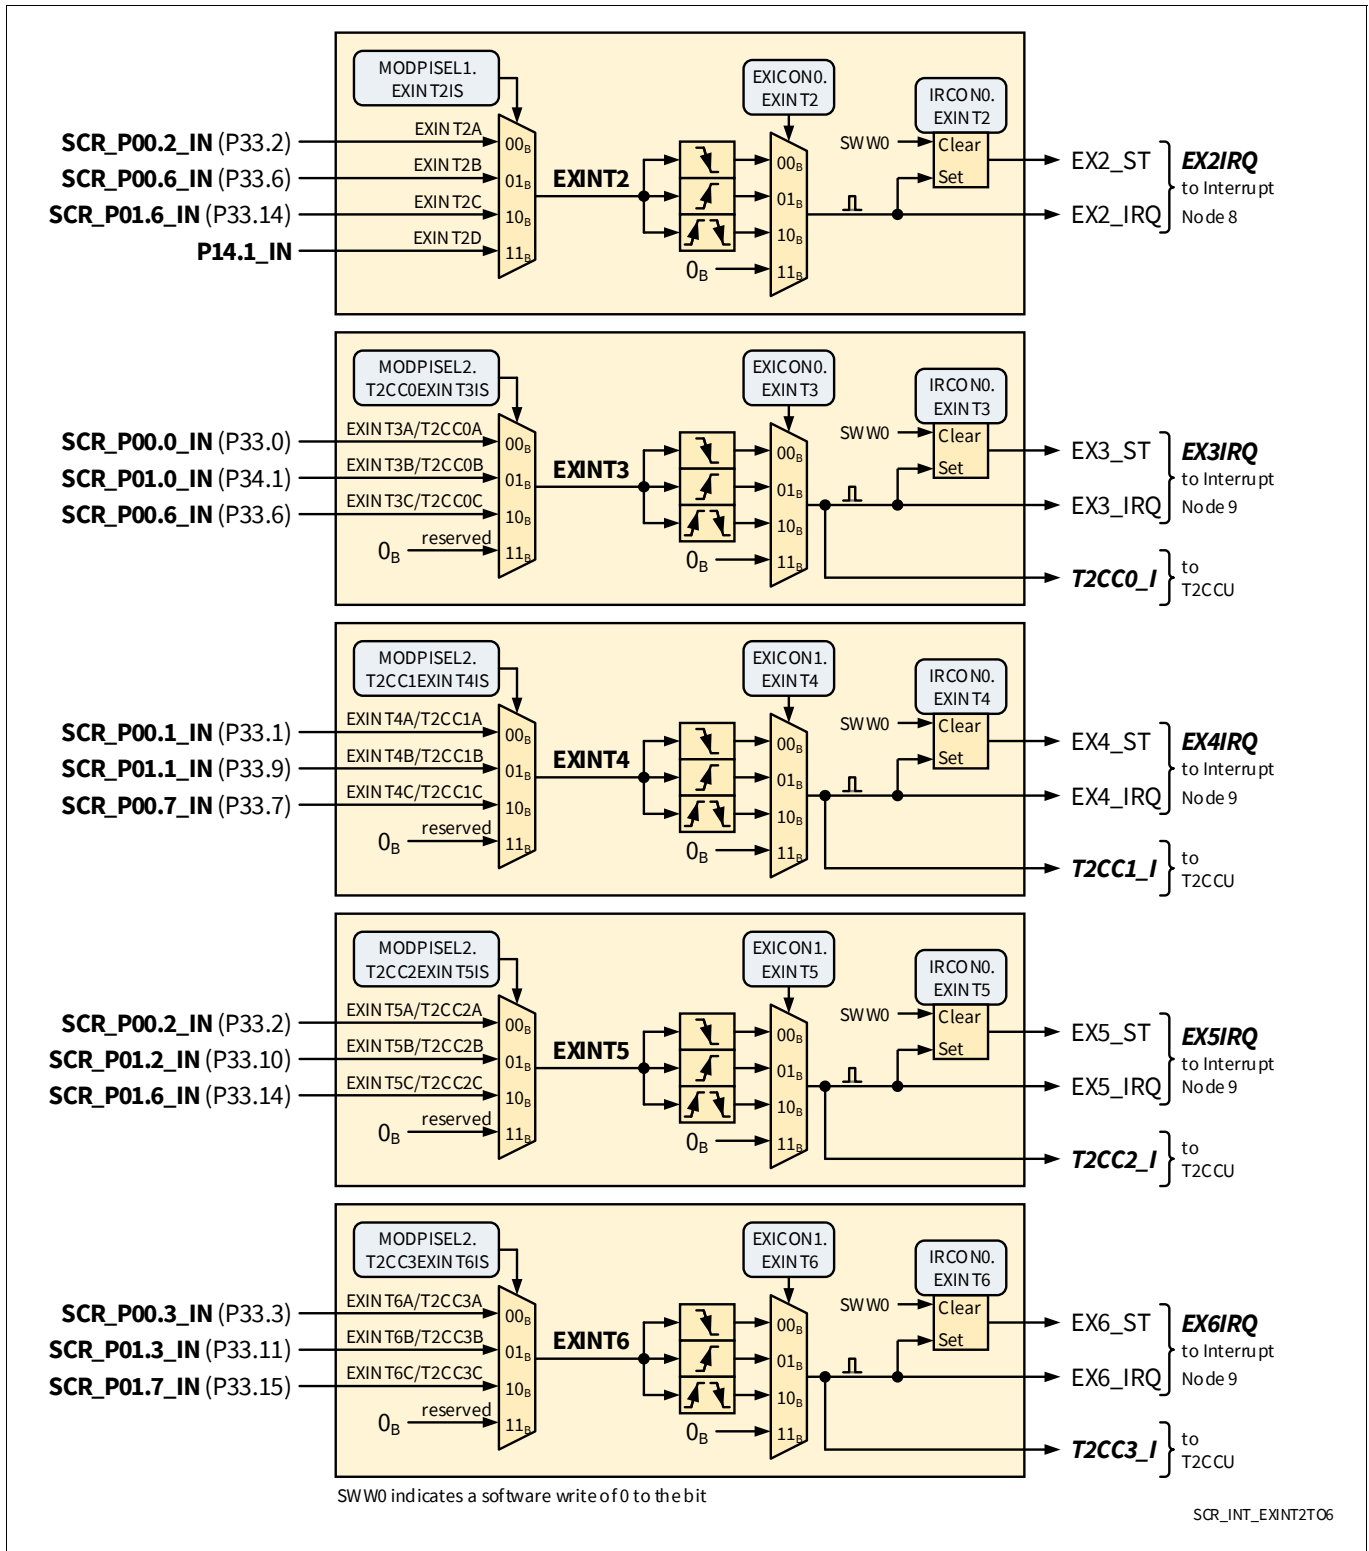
MODPISEL1.
EXINT2IS

EXICON0.
EXINT2

IRCON0.
EXINT2

SCR_P00.2_IN (P33.2)
SCR_P00.6_IN (P33.6)
SCR_P01.6_IN (P33.14)
P14.1_IN

EXINT2A
EXINT2B
EXINT2C
EXINT2D

$00_B$
$01_B$
$10_B$
$11_B$

EXINT2

$00_B$
$01_B$
$10_B$
$11_B$
$0_B$

SWW0
Clear
Set

EX2_ST
EX2_IRQ
EX2IRQ
to Interrupt
Node 8

MODPISEL2.
T2CC0EXINT3IS

EXICON0.
EXINT3

IRCON0.
EXINT3

SCR_P00.0_IN (P33.0)
SCR_P01.0_IN (P34.1)
SCR_P00.6_IN (P33.6)
$0_B$

EXINT3A/T2CC0A
EXINT3B/T2CC0B
EXINT3C/T2CC0C
reserved

$00_B$
$01_B$
$10_B$
$11_B$

EXINT3

$00_B$
$01_B$
$10_B$
$11_B$
$0_B$

SWW0
Clear
Set

EX3_ST
EX3_IRQ
EX3IRQ
to Interrupt
Node 9

T2CC0_I
to
T2CCU

MODPISEL2.
T2CC1EXINT4IS

EXICON1.
EXINT4

IRCON0.
EXINT4

SCR_P00.1_IN (P33.1)
SCR_P01.1_IN (P33.9)
SCR_P00.7_IN (P33.7)
$0_B$

EXINT4A/T2CC1A
EXINT4B/T2CC1B
EXINT4C/T2CC1C
reserved

$00_B$
$01_B$
$10_B$
$11_B$

EXINT4

$00_B$
$01_B$
$10_B$
$11_B$
$0_B$

SWW0
Clear
Set

EX4_ST
EX4_IRQ
EX4IRQ
to Interrupt
Node 9

T2CC1_I
to
T2CCU

MODPISEL2.
T2CC2EXINT5IS

EXICON1.
EXINT5

IRCON0.
EXINT5

SCR_P00.2_IN (P33.2)
SCR_P01.2_IN (P33.10)
SCR_P01.6_IN (P33.14)
$0_B$

EXINT5A/T2CC2A
EXINT5B/T2CC2B
EXINT5C/T2CC2C
reserved

$00_B$
$01_B$
$10_B$
$11_B$

EXINT5

$00_B$
$01_B$
$10_B$
$11_B$
$0_B$

SWW0
Clear
Set

EX5_ST
EX5_IRQ
EX5IRQ
to Interrupt
Node 9

T2CC2_I
to
T2CCU

MODPISEL2.
T2CC3EXINT6IS

EXICON1.
EXINT6

IRCON0.
EXINT6

SCR_P00.3_IN (P33.3)
SCR_P01.3_IN (P33.11)
SCR_P01.7_IN (P33.15)
$0_B$

EXINT6A/T2CC3A
EXINT6B/T2CC3B
EXINT6C/T2CC3C
reserved

$00_B$
$01_B$
$10_B$
$11_B$

EXINT6

$00_B$
$01_B$
$10_B$
$11_B$
$0_B$

SWW0
Clear
Set

EX6_ST
EX6_IRQ
EX6IRQ
to Interrupt
Node 9

T2CC3_I
to
T2CCU

SWW0 indicates a software write of 0 to the bit

SCR_INT_EXINT2TO6